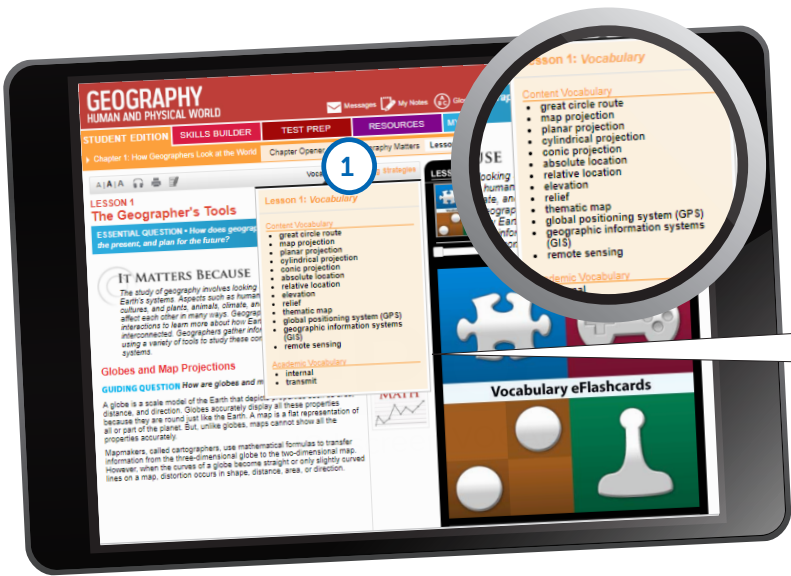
GEOGRAPHY
HUMAN AND PHYSICAL WORLD

Messages My Notes Glo

STUDENT EDITION SKILLS BUILDER TEST PREP RESOURCES MY

Chapter 1: How Geographers Look at the World Chapter Opener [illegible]raphy Matters Lesso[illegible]

Voc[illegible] strategies

1

LESSON 1
The Geographer's Tools

ESSENTIAL QUESTION • How does geograp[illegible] the present, and plan for the future?

IT MATTERS BECAUSE

The study of geography involves looking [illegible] Earth's systems. Aspects such as human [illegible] cultures, and plants, animals, climate, an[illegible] affect each other in many ways. Geograp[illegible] interactions to learn more about how Ear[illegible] interconnected. Geographers gather infor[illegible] using a variety of tools to study these con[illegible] systems

Globes and Map Projections

GUIDING QUESTION How are globes and m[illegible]

A globe is a scale model of the Earth that depicts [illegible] distance, and direction. Globes accurately display all these properties because they are round just like the Earth. A map is a flat representation of all or part of the planet. But, unlike globes, maps cannot show all the properties accurately.

Mapmakers, called cartographers, use mathematical formulas to transfer information from the three-dimensional globe to the two-dimensional map. However, when the curves of a globe become straight or only slightly curved lines on a map, distortion occurs in shape, distance, area, or direction.

Lesson 1: Vocabulary

Content Vocabulary
• great circle route
• map projection
• planar projection
• cylindrical projection
• conic projection
• absolute location
• relative location
• elevation
• relief
• thematic map
• global positioning system (GPS)
• geographic information systems (GIS)
• remote sensing

Academic Vocabulary
• internal
• transmit

LESS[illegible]

MATH

Vocabulary eFlashcards

Lesson 1: Vocabulary

Content Vocabulary
• great circle route
• map projection
• planar projection
• cylindrical projection
• conic projection
• absolute location
• relative location
• elevation
• relief
• thematic map
• global positioning system (GPS)
• geographic information systems (GIS)
• remote sensing

Academic Vocabulary